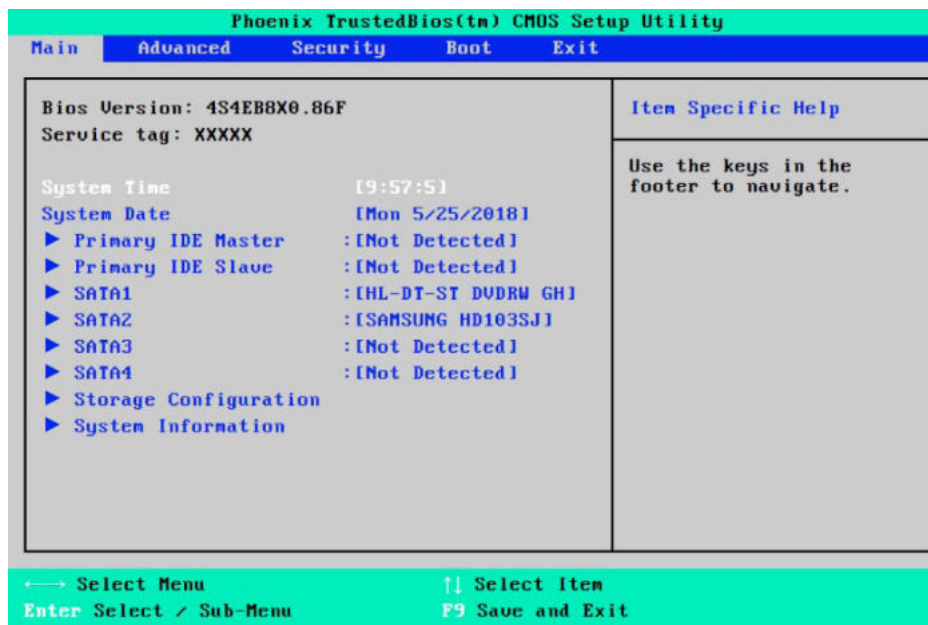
Phoenix TrustedBios(tm) CMOS Setup Utility

Main Advanced Security Boot Exit

Bios Version: 4S4EB8X0.86F
Service tag: XXXXX

System Time [9:57:5]
System Date [Mon 5/25/2018]
▶ Primary IDE Master :[Not Detected]
▶ Primary IDE Slave :[Not Detected]
▶ SATA1 :[HL-DT-ST DVDRW GH]
▶ SATA2 :[SAMSUNG HD103SJ]
▶ SATA3 :[Not Detected]
▶ SATA4 :[Not Detected]
▶ Storage Configuration
▶ System Information

Item Specific Help

Use the keys in the footer to navigate.

←→ Select Menu
Enter Select / Sub-Menu
↑↓ Select Item
F9 Save and Exit